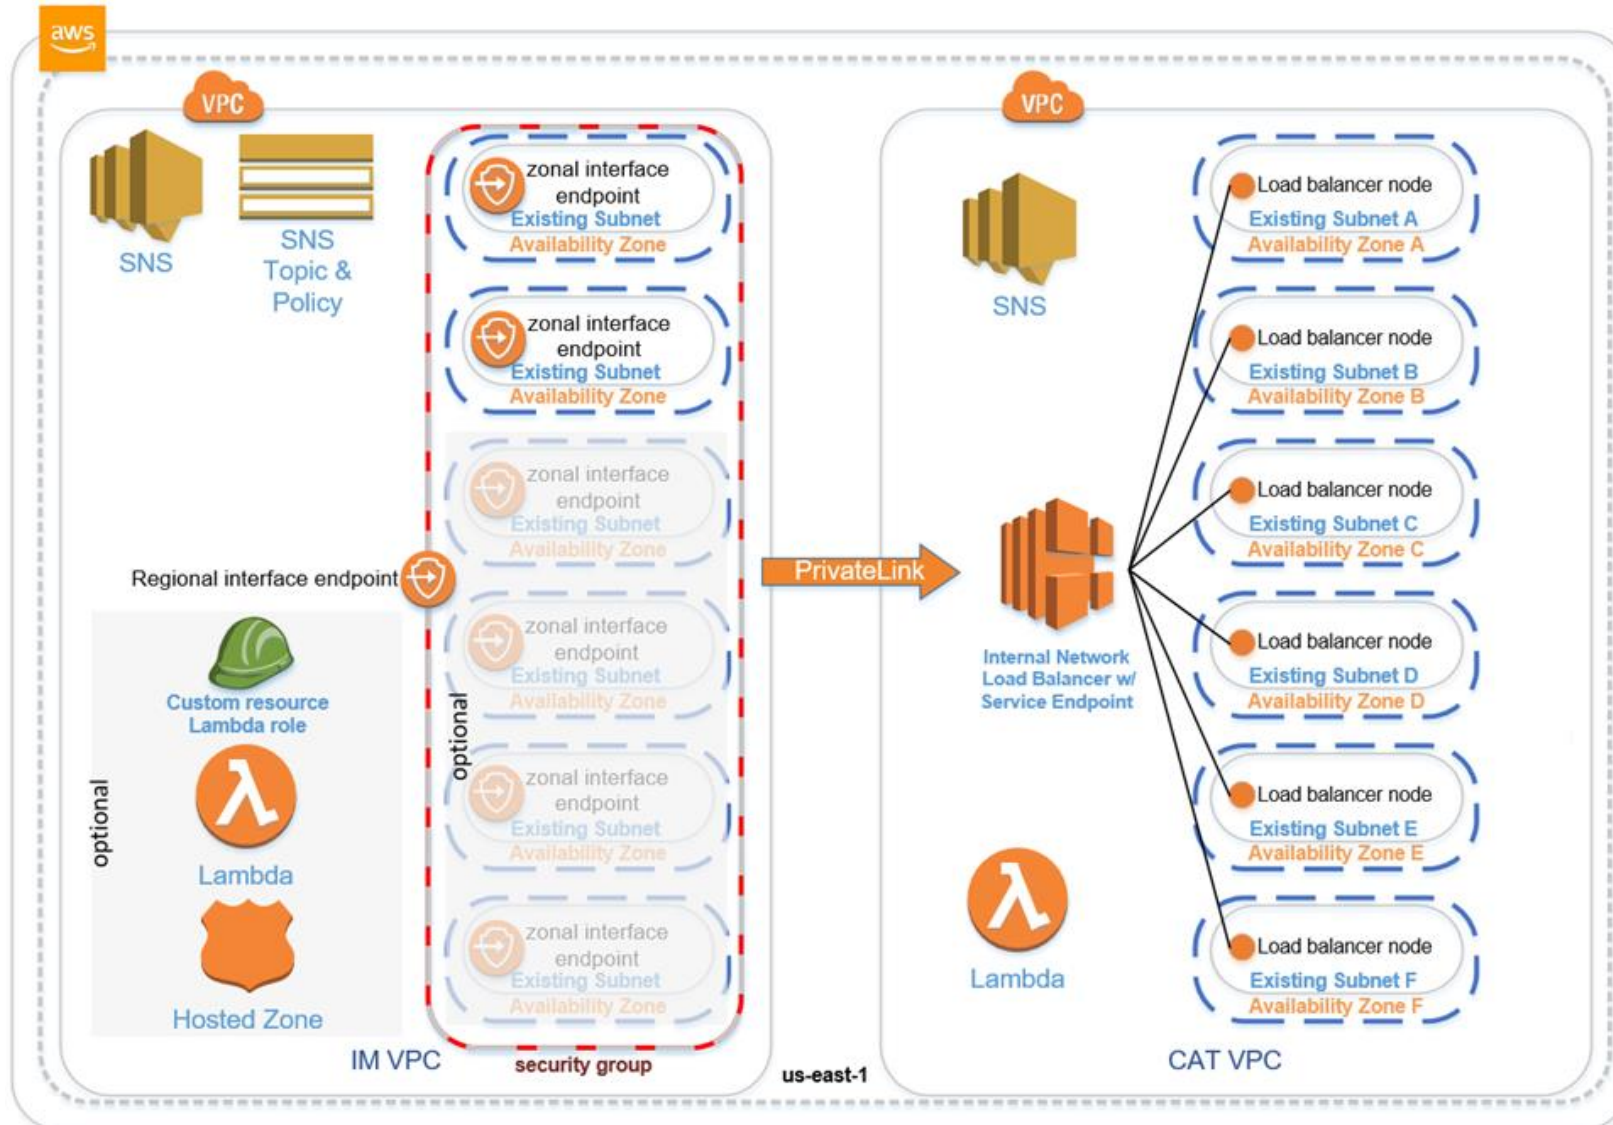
aws

VPC

SNS

SNS Topic & Policy

zonal interface endpoint
Existing Subnet
Availability Zone

zonal interface endpoint
Existing Subnet
Availability Zone

zonal interface endpoint
Existing Subnet
Availability Zone

zonal interface endpoint
Existing Subnet
Availability Zone

zonal interface endpoint
Existing Subnet
Availability Zone

zonal interface endpoint
Existing Subnet
Availability Zone

optional

Regional interface endpoint

Custom resource Lambda role

Lambda

Hosted Zone

optional

IM VPC

security group

PrivateLink

us-east-1

VPC

SNS

Internal Network Load Balancer w/ Service Endpoint

Lambda

Load balancer node
Existing Subnet A
Availability Zone A

Load balancer node
Existing Subnet B
Availability Zone B

Load balancer node
Existing Subnet C
Availability Zone C

Load balancer node
Existing Subnet D
Availability Zone D

Load balancer node
Existing Subnet E
Availability Zone E

Load balancer node
Existing Subnet F
Availability Zone F

CAT VPC